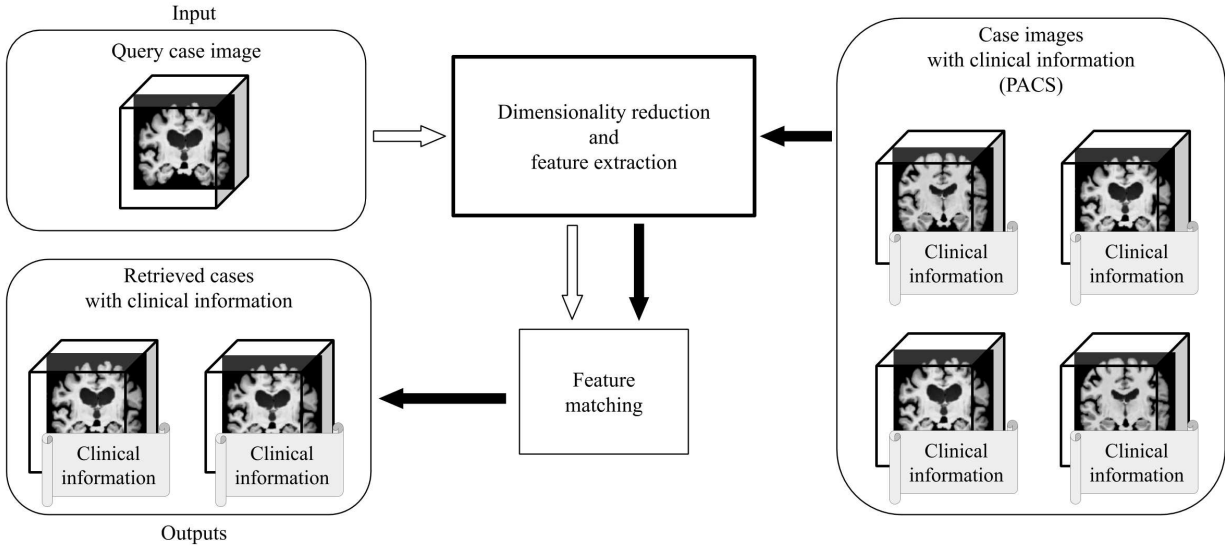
Input

Query case image

Dimensionality reduction and feature extraction

Case images with clinical information (PACS)

Clinical information

Clinical information

Clinical information

Clinical information

Retrieved cases with clinical information

Clinical information

Clinical information

Feature matching

Outputs